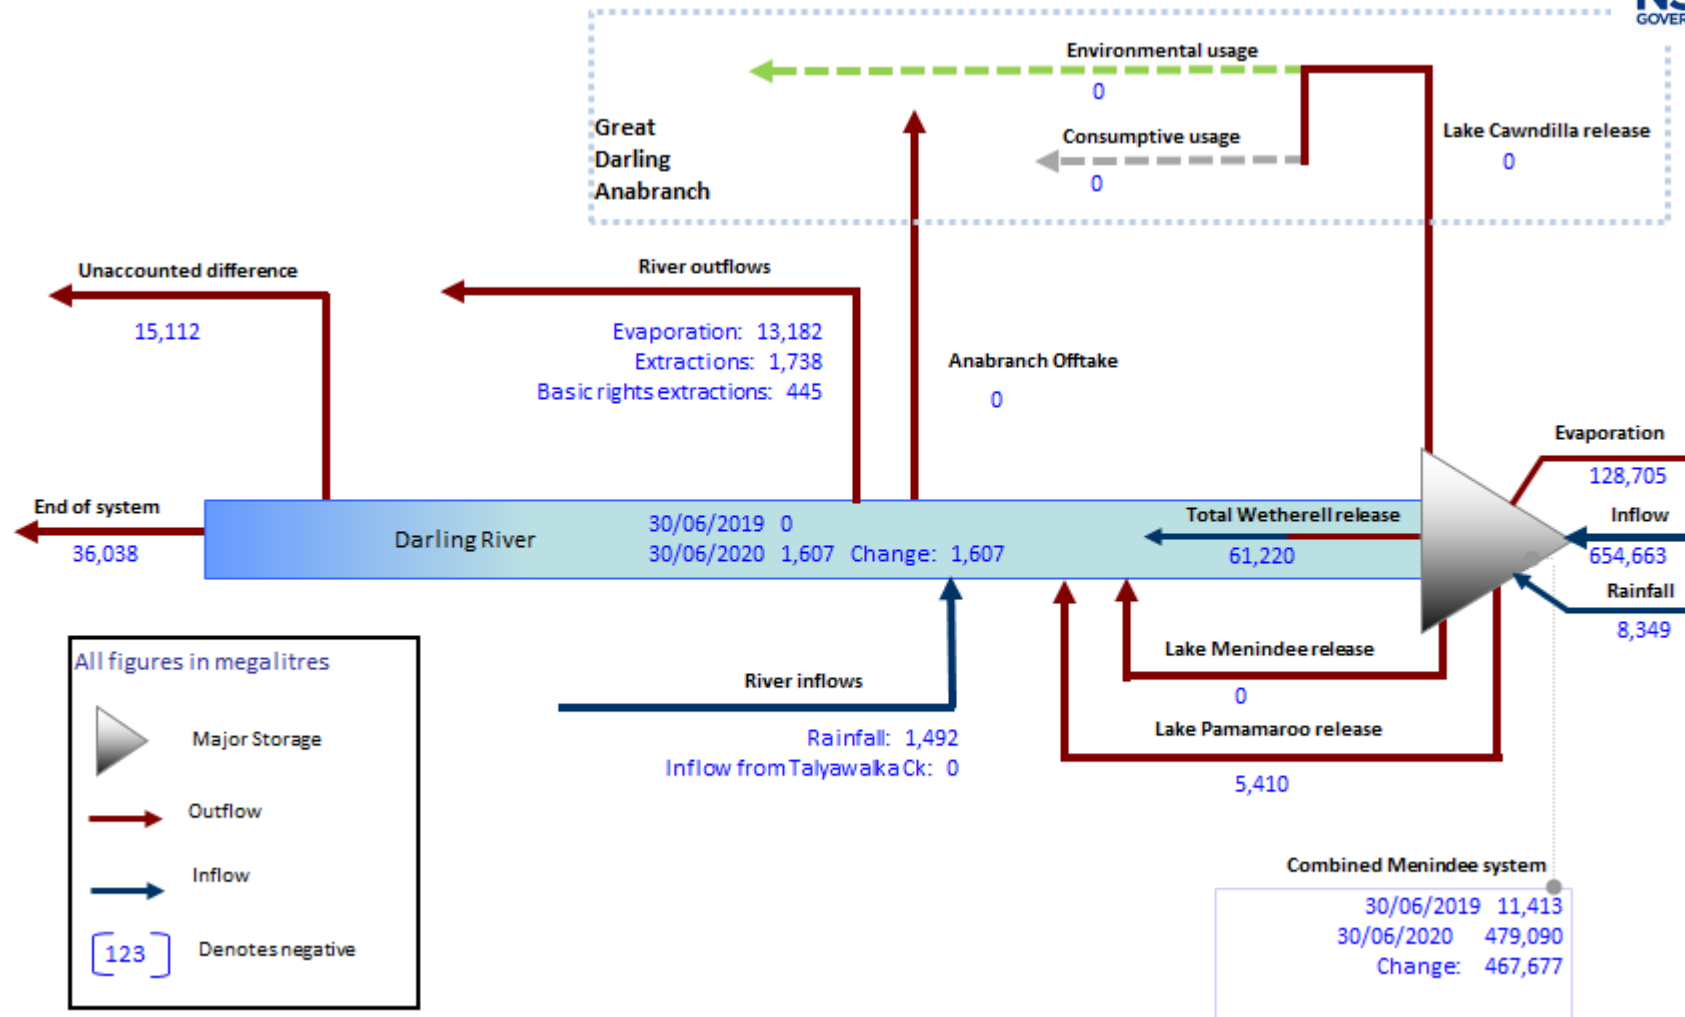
NS
GOVER

Environmental usage
0

Great
Darling
Anabranch

Consumptive usage
0

Lake Cawndilla release
0

Unaccounted difference
15,112

River outflows
Evaporation: 13,182
Extractions: 1,738
Basic rights extractions: 445

Anabranch Offtake
0

Evaporation
128,705

End of system
36,038

Darling River

30/06/2019 0
30/06/2020 1,607 Change: 1,607

Total Wetherell release
61,220

Inflow
654,663

Rainfall
8,349

All figures in megalitres

Major Storage

Outflow

Inflow

123 Denotes negative

River inflows
Rainfall: 1,492
Inflow from Talyawalka Ck: 0

Lake Menindee release
0

Lake Pamamaroo release
5,410

Combined Menindee system
30/06/2019 11,413
30/06/2020 479,090
Change: 467,677